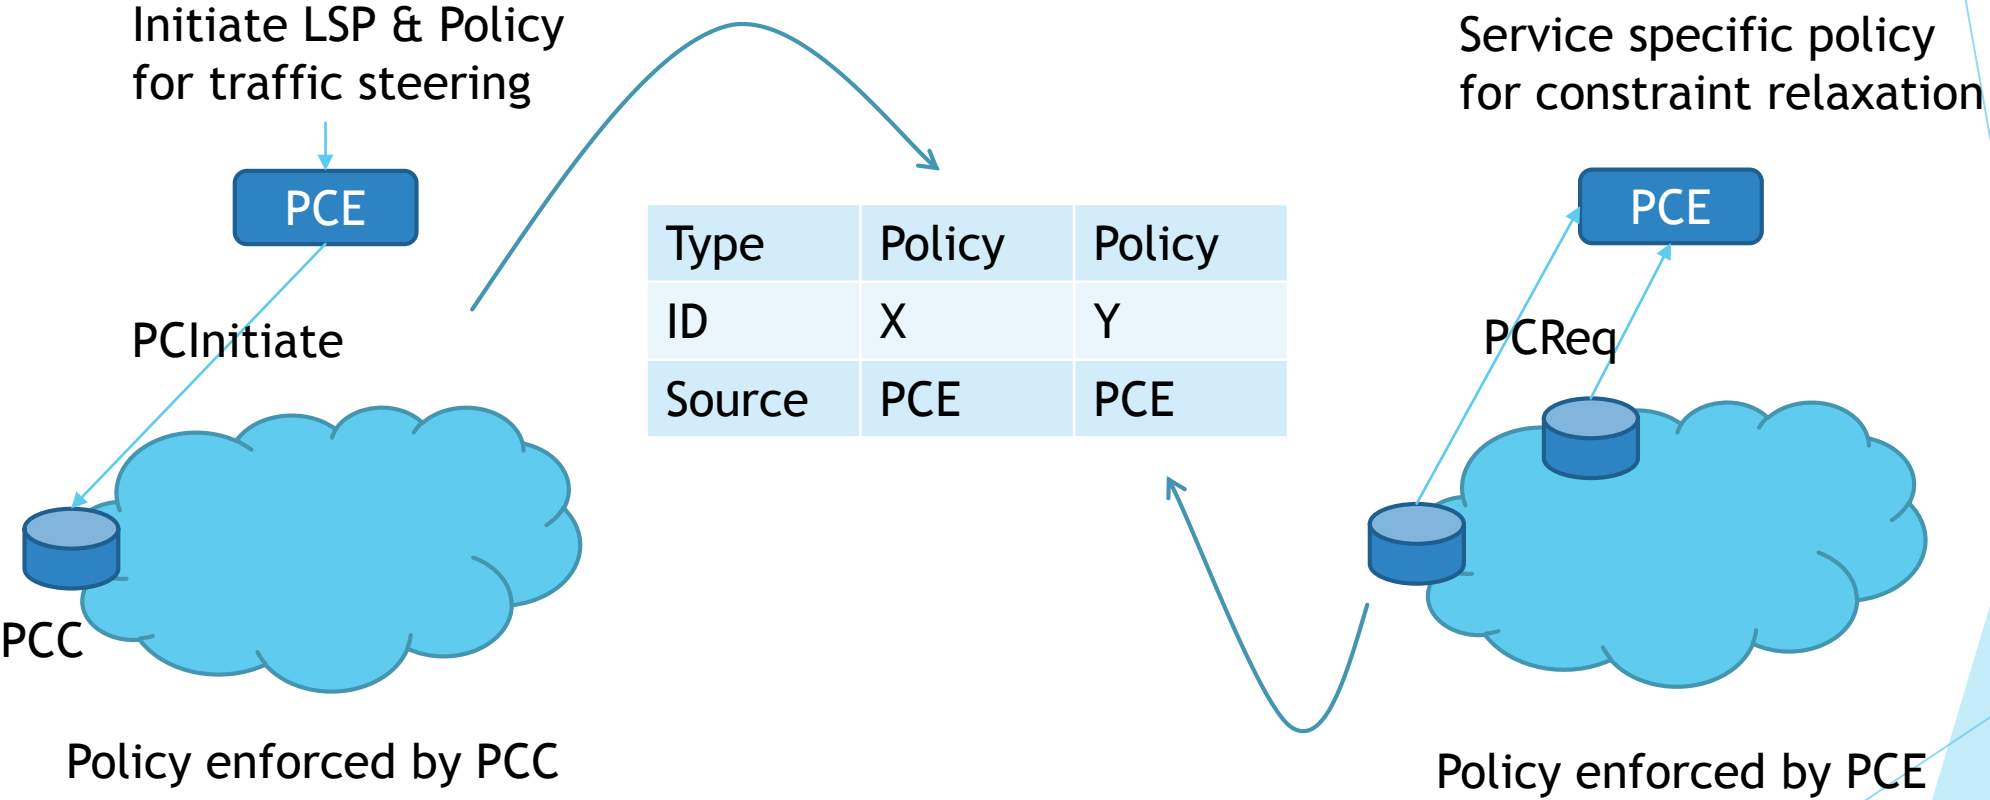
Initiate LSP & Policy for traffic steering

PCE

PCInitiate

PCC

Policy enforced by PCC

| Type | Policy | Policy |
|---|---|---|
| ID | X | Y |
| Source | PCE | PCE |

Service specific policy for constraint relaxation

PCE

PCReq

Policy enforced by PCE